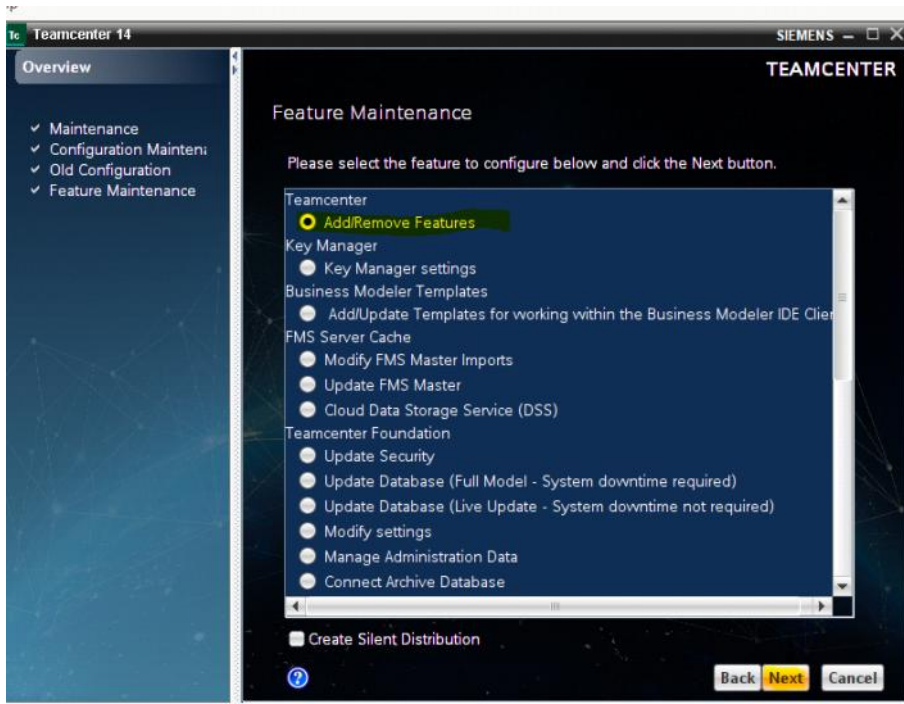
Tc Teamcenter 14
SIEMENS

Overview

✔ Maintenance
✔ Configuration Mainten
✔ Old Configuration
✔ Feature Maintenance

TEAMCENTER

Feature Maintenance

Please select the feature to configure below and click the Next button.

Teamcenter
Add/Remove Features
Key Manager
Key Manager settings
Business Modeler Templates
Add/Update Templates for working within the Business Modeler IDE Clie
FMS Server Cache
Modify FMS Master Imports
Update FMS Master
Cloud Data Storage Service (DSS)
Teamcenter Foundation
Update Security
Update Database (Full Model - System downtime required)
Update Database (Live Update - System downtime not required)
Modify settings
Manage Administration Data
Connect Archive Database

Create Silent Distribution

?

Back Next Cancel